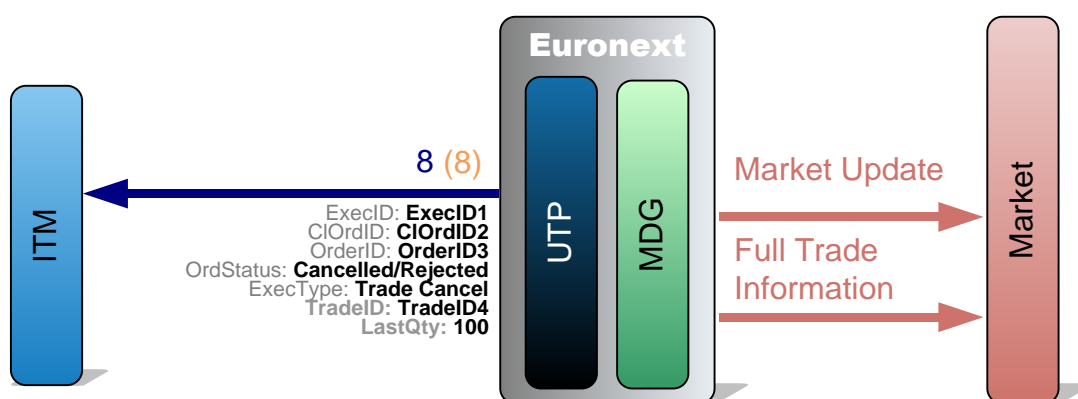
Euronext

ITM

8 (8)

ExecID: ExecID1
ClOrdID: ClOrdID2
OrderID: OrderID3
OrdStatus: Cancelled/Rejected
ExecType: Trade Cancel
TradeID: TradeID4
LastQty: 100

UTP

MDG

Market Update

Full Trade Information

Market